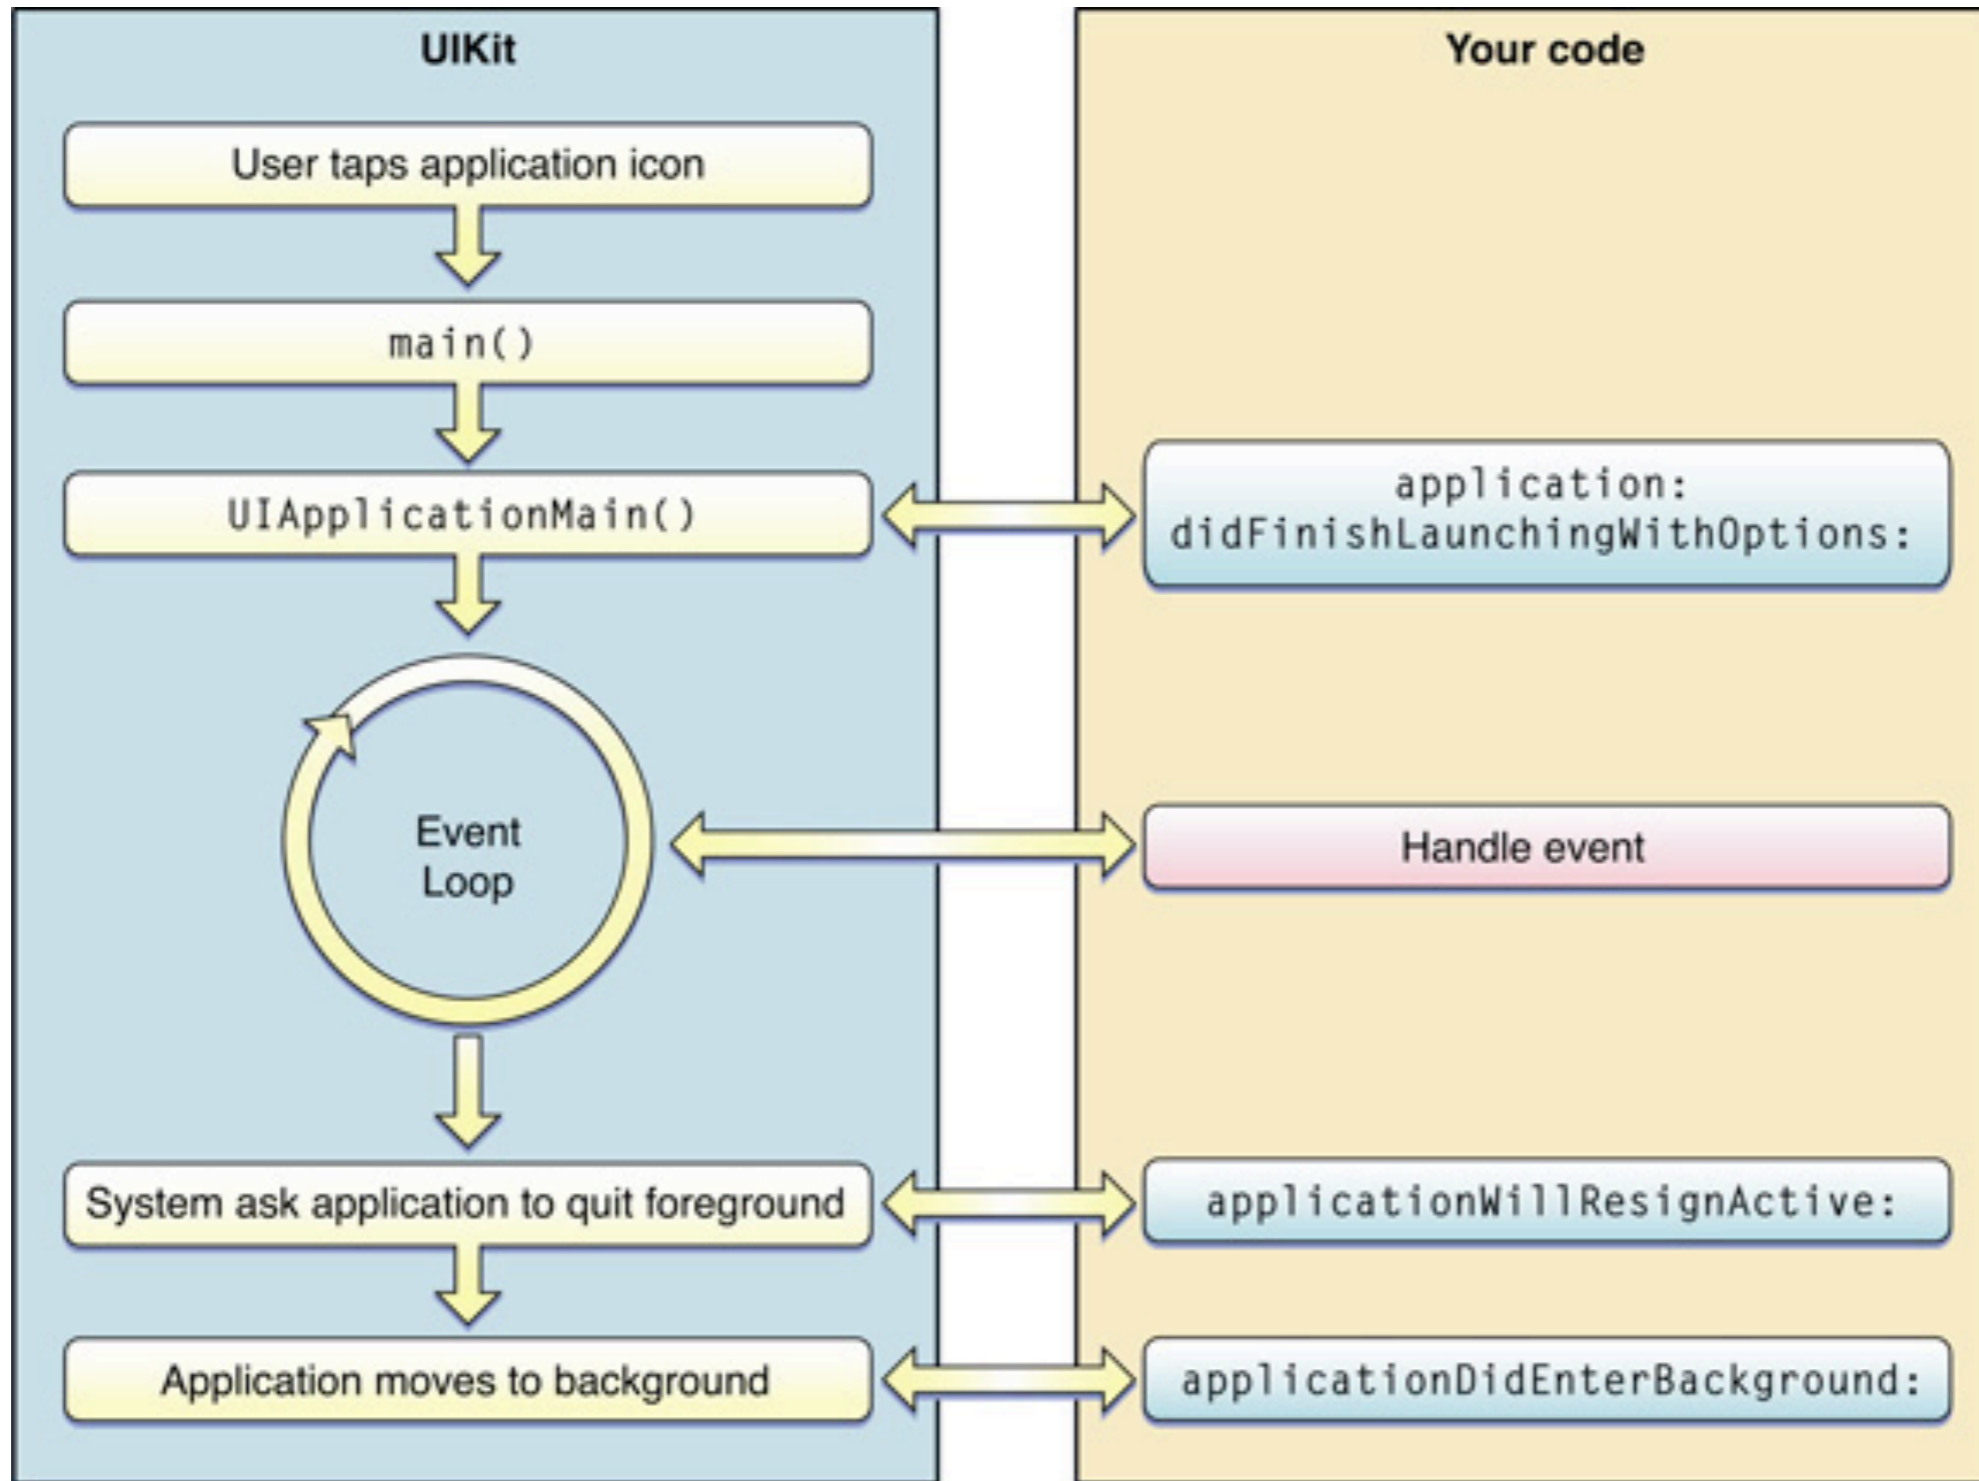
UIKit

Your code

User taps application icon

main()

UIApplicationMain()

application:
didFinishLaunchingWithOptions:

Event Loop

Handle event

System ask application to quit foreground

applicationWillResignActive:

Application moves to background

applicationDidEnterBackground: